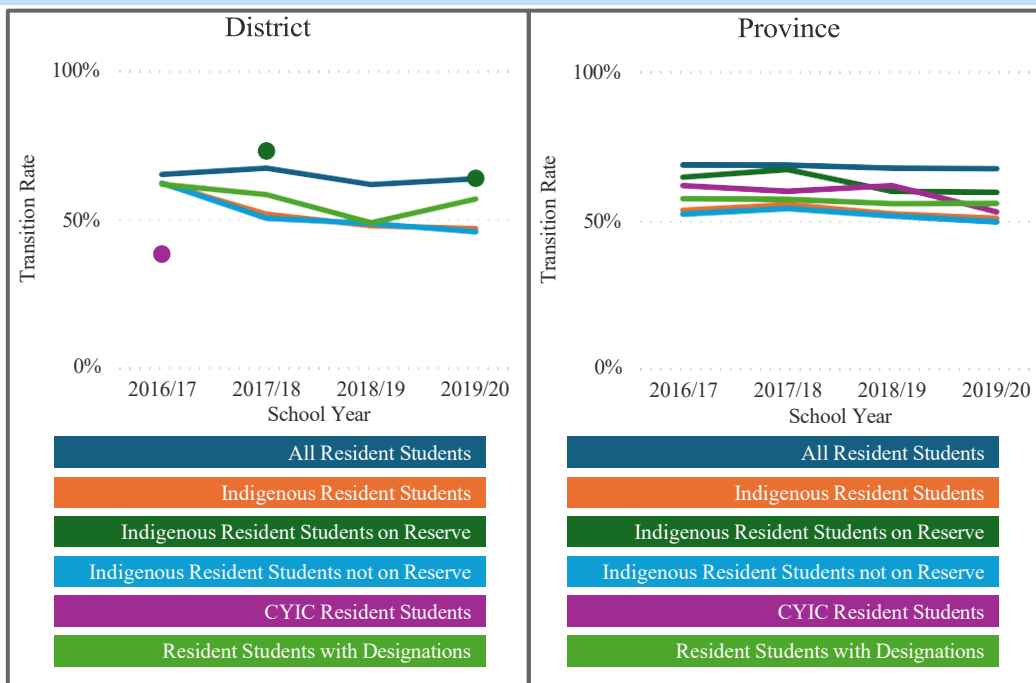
District

100%
50%
0%
Transition Rate
2016/17
2017/18
2018/19
2019/20
School Year

All Resident Students
Indigenous Resident Students
Indigenous Resident Students on Reserve
Indigenous Resident Students not on Reserve
CYIC Resident Students
Resident Students with Designations

Province

100%
50%
0%
Transition Rate
2016/17
2017/18
2018/19
2019/20
School Year

All Resident Students
Indigenous Resident Students
Indigenous Resident Students on Reserve
Indigenous Resident Students not on Reserve
CYIC Resident Students
Resident Students with Designations